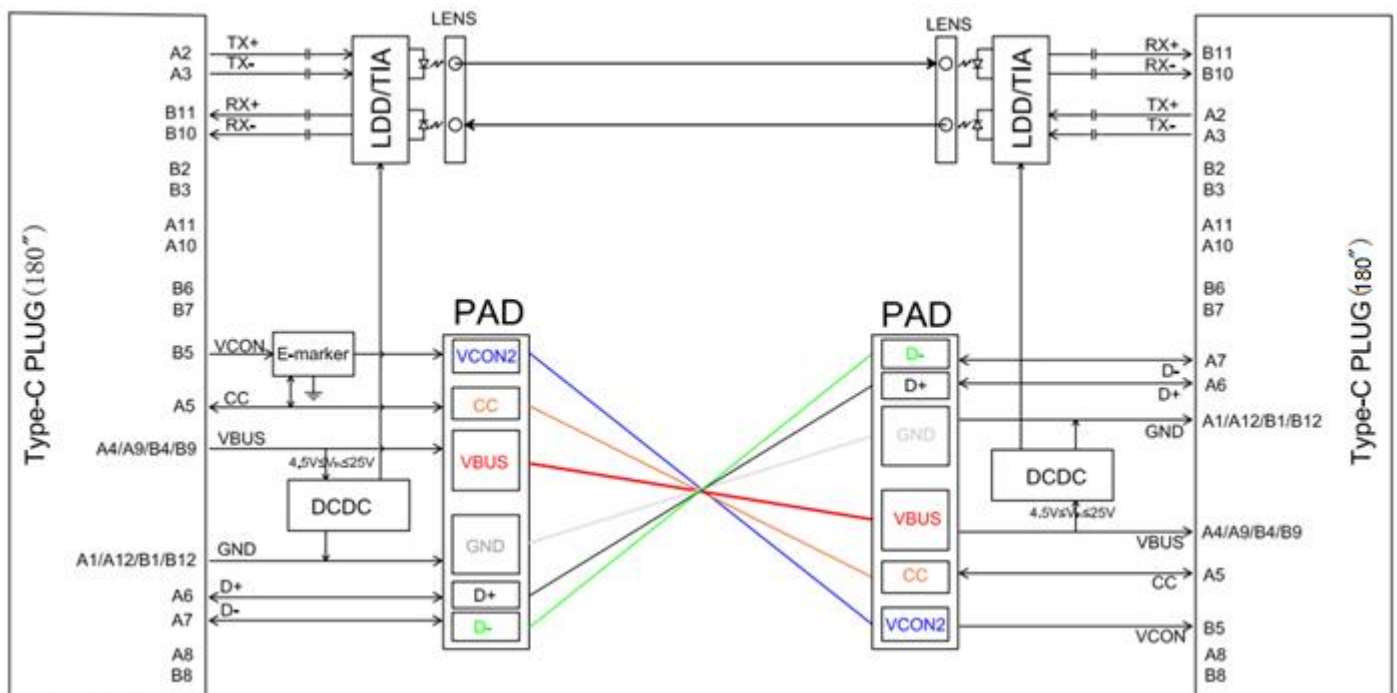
Type-C PLUG (180°)

A2
A3
B11
B10
B2
B3
A11
A10
B6
B7
B5
A5
A4/A9/B4/B9
A1/A12/B1/B12
A6
A7
A8
B8

TX+
TX-
RX+
RX-
VCON
E-marker
CC
VBUS
4.5V≤V≤25V
DCDC
GND
D+
D-

LDD/TIA
LENS

PAD
VCON2
CC
VBUS
GND
D+
D-

LENS
LDD/TIA

PAD
D-
D+
GND
VBUS
CC
VCON2

DCDC
4.5V≤V≤25V

RX+
RX-
TX+
TX-
D-
D+
GND
VBUS
CC
VCON

B11
B10
A2
A3
B2
B3
A11
A10
B6
B7
A7
A6
A1/A12/B1/B12
A4/A9/B4/B9
A5
B5
A8
B8

Type-C PLUG (180°)